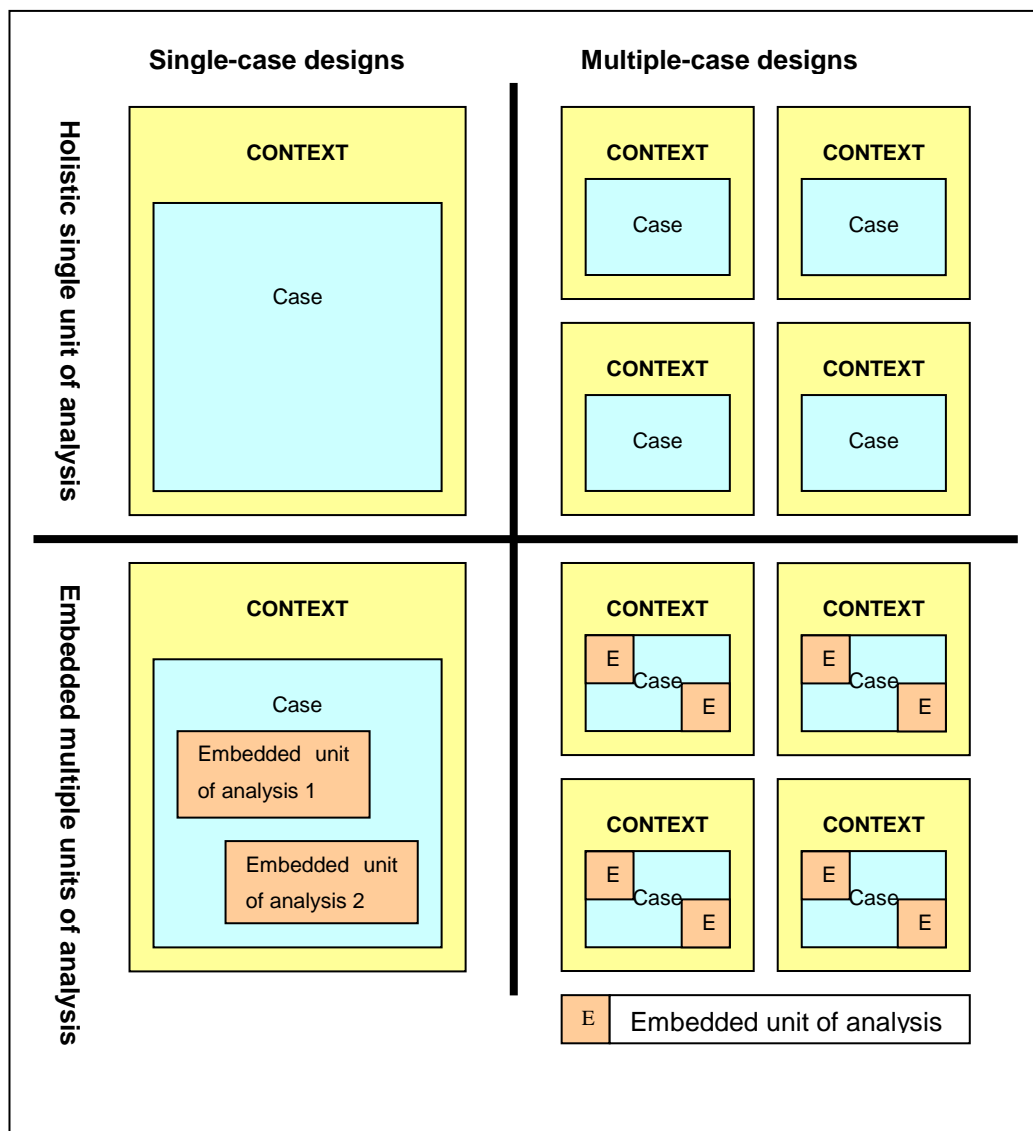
Single-case designs

Multiple-case designs

Holistic single unit of analysis

CONTEXT

Case

CONTEXT

Case

CONTEXT

Case

CONTEXT

Case

CONTEXT

Case

Embedded multiple units of analysis

CONTEXT

Case

Embedded unit of analysis 1

Embedded unit of analysis 2

CONTEXT

E

Case

E

CONTEXT

E

Case

E

CONTEXT

E

Case

E

CONTEXT

E

Case

E

E

Embedded unit of analysis